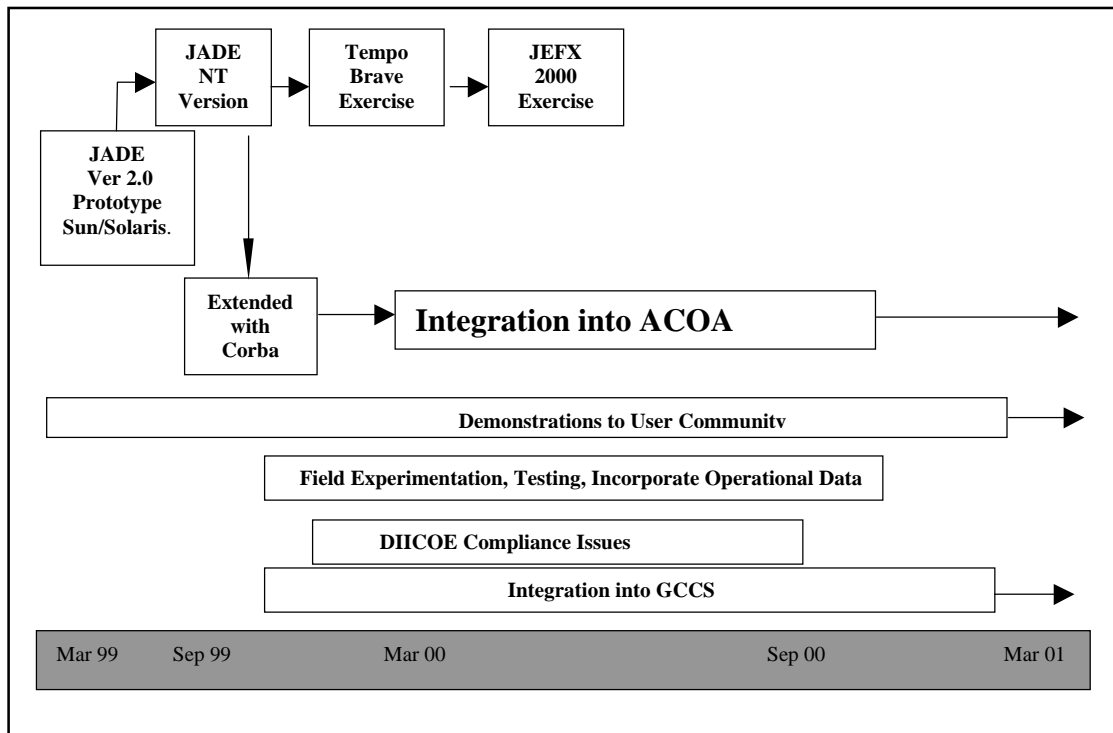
JADE NT Version

Tempo Brave Exercise

JEFX 2000 Exercise

JADE Ver 2.0 Prototype Sun/Solaris.

Extended with Corba

Integration into ACOA

Demonstrations to User Communitv

Field Experimentation, Testing, Incorporate Operational Data

DIICOE Compliance Issues

Integration into GCCS

Mar 99 Sep 99 Mar 00 Sep 00 Mar 01